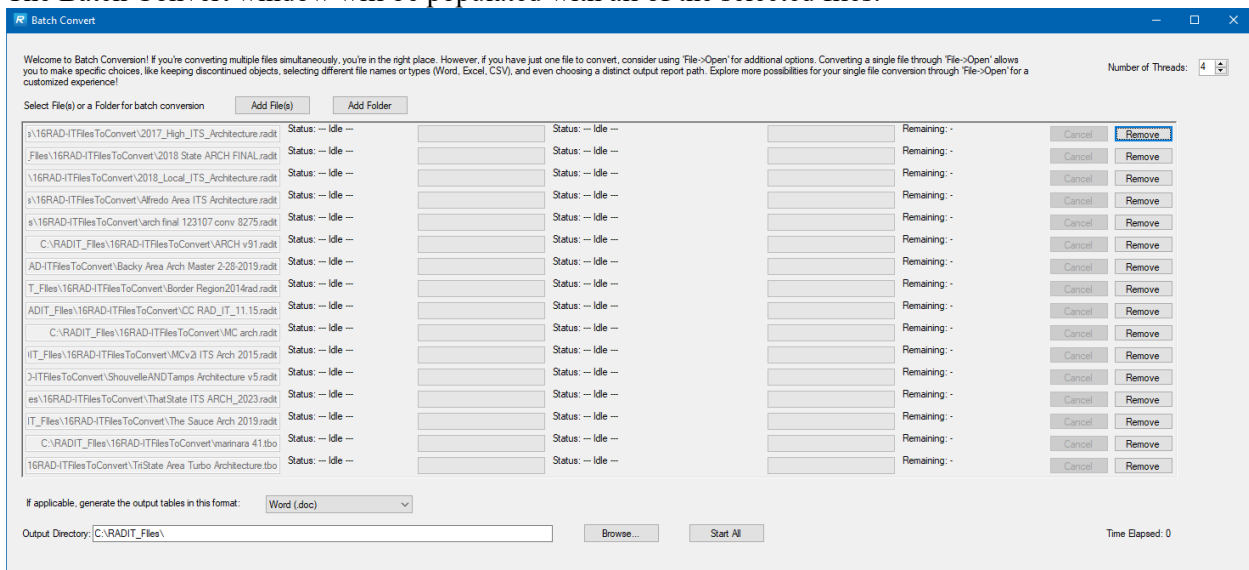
Batch Convert

Welcome to Batch Conversion! If you're converting multiple files simultaneously, you're in the right place. However, if you have just one file to convert, consider using 'File->Open' for additional options. Converting a single file through 'File->Open' allows you to make specific choices, like keeping discontinued objects, selecting different file names or types (Word, Excel, CSV), and even choosing a distinct output report path. Explore more possibilities for your single file conversion through 'File->Open' for a customized experience!

Number of Threads: 4

Select File(s) or a Folder for batch conversion Add File(s) Add Folder

| | | | | | |
|---|---|---|---|---|---|
| s\16RAD-ITFilesToConvert\2017_High_ITS_Architecture.radit | Status: --- Idle --- | Status: --- Idle --- | Remaining: - | Cancel | Remove |
| _Files\16RAD-ITFilesToConvert\2018 State ARCH FINAL.radit | Status: --- Idle --- | Status: --- Idle --- | Remaining: - | Cancel | Remove |
| \16RAD-ITFilesToConvert\2018_Local_ITS_Architecture.radit | Status: --- Idle --- | Status: --- Idle --- | Remaining: - | Cancel | Remove |
| s\16RAD-ITFilesToConvert\Alfredo Area ITS Architecture.radit | Status: --- Idle --- | Status: --- Idle --- | Remaining: - | Cancel | Remove |
| s\16RAD-ITFilesToConvert\arch final 123107 conv 8275.radit | Status: --- Idle --- | Status: --- Idle --- | Remaining: - | Cancel | Remove |
| C:\RADIT_Files\16RAD-ITFilesToConvert\ARCH v91.radit | Status: --- Idle --- | Status: --- Idle --- | Remaining: - | Cancel | Remove |
| AD-ITFilesToConvert\Backy Area Arch Master 2-28-2019.radit | Status: --- Idle --- | Status: --- Idle --- | Remaining: - | Cancel | Remove |
| T_Files\16RAD-ITFilesToConvert\Border Region2014rad.radit | Status: --- Idle --- | Status: --- Idle --- | Remaining: - | Cancel | Remove |
| ADIT_Files\16RAD-ITFilesToConvert\CC RAD_IT_11.15.radit | Status: --- Idle --- | Status: --- Idle --- | Remaining: - | Cancel | Remove |
| C:\RADIT_Files\16RAD-ITFilesToConvert\MC arch.radit | Status: --- Idle --- | Status: --- Idle --- | Remaining: - | Cancel | Remove |
| IT_Files\16RAD-ITFilesToConvert\MCv2i ITS Arch 2015.radit | Status: --- Idle --- | Status: --- Idle --- | Remaining: - | Cancel | Remove |
| )-ITFilesToConvert\ShouvelleANDTamps Architecture v5.radit | Status: --- Idle --- | Status: --- Idle --- | Remaining: - | Cancel | Remove |
| es\16RAD-ITFilesToConvert\ThatState ITS ARCH_2023.radit | Status: --- Idle --- | Status: --- Idle --- | Remaining: - | Cancel | Remove |
| IT_Files\16RAD-ITFilesToConvert\The Sauce Arch 2019.radit | Status: --- Idle --- | Status: --- Idle --- | Remaining: - | Cancel | Remove |
| C:\RADIT_Files\16RAD-ITFilesToConvert\marinara 41.tbo | Status: --- Idle --- | Status: --- Idle --- | Remaining: - | Cancel | Remove |
| 16RAD-ITFilesToConvert\TriState Area Turbo Architecture.tbo | Status: --- Idle --- | Status: --- Idle --- | Remaining: - | Cancel | Remove |

If applicable, generate the output tables in this format: Word (.doc)

Output Directory: C:\RADIT_Files\ Browse... Start All Time Elapsed: 0